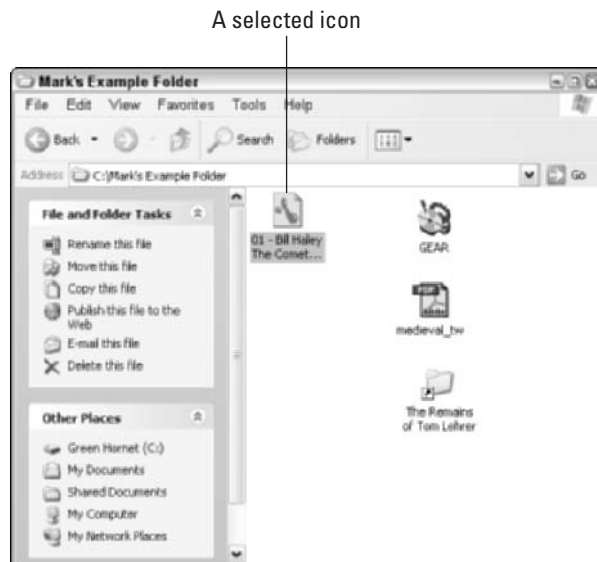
A selected icon

Mark's Example Folder

File Edit View Favorites Tools Help

Back Search Folders

Address C:\Mark's Example Folder

Go

File and Folder Tasks

Rename this file
Move this file
Copy this file
Publish this file to the Web
E-mail this file
Delete this file

Other Places

Green Hornet (C:)
My Documents
Shared Documents
My Computer
My Network Places

01 - Bill Haley The Comet...

GEAR

medieval_tw

The Remains of Tom Lehrer